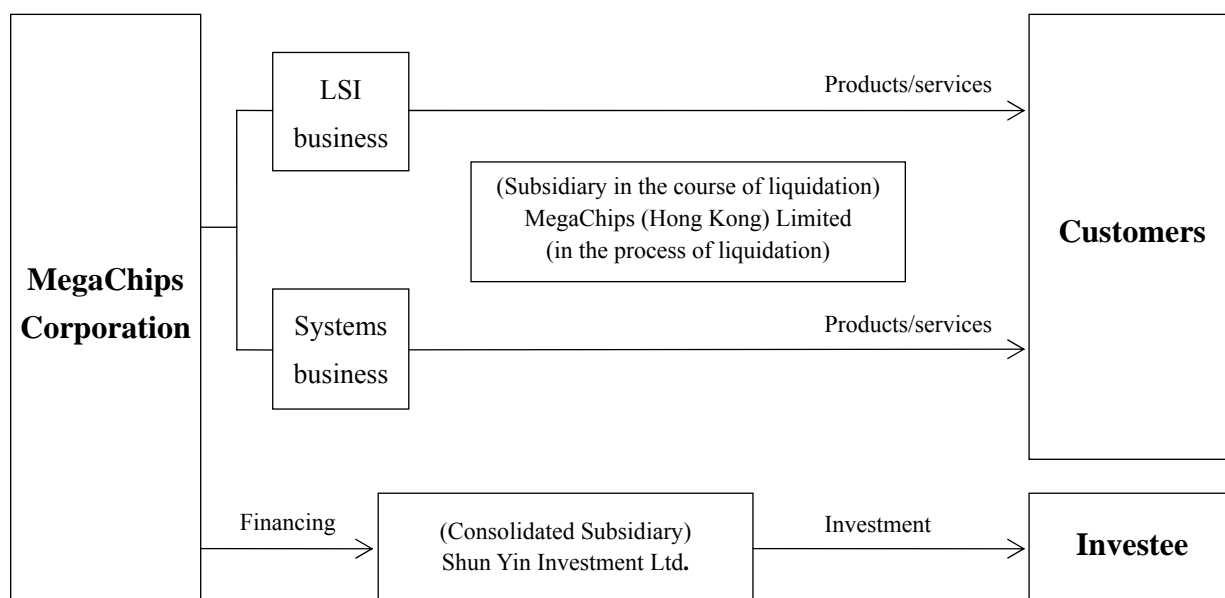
MegaChips Corporation

LSI business

Products/services

(Subsidiary in the course of liquidation)
MegaChips (Hong Kong) Limited
(in the process of liquidation)

Systems business

Products/services

Customers

Financing

(Consolidated Subsidiary)
Shun Yin Investment Ltd.

Investment

Investee